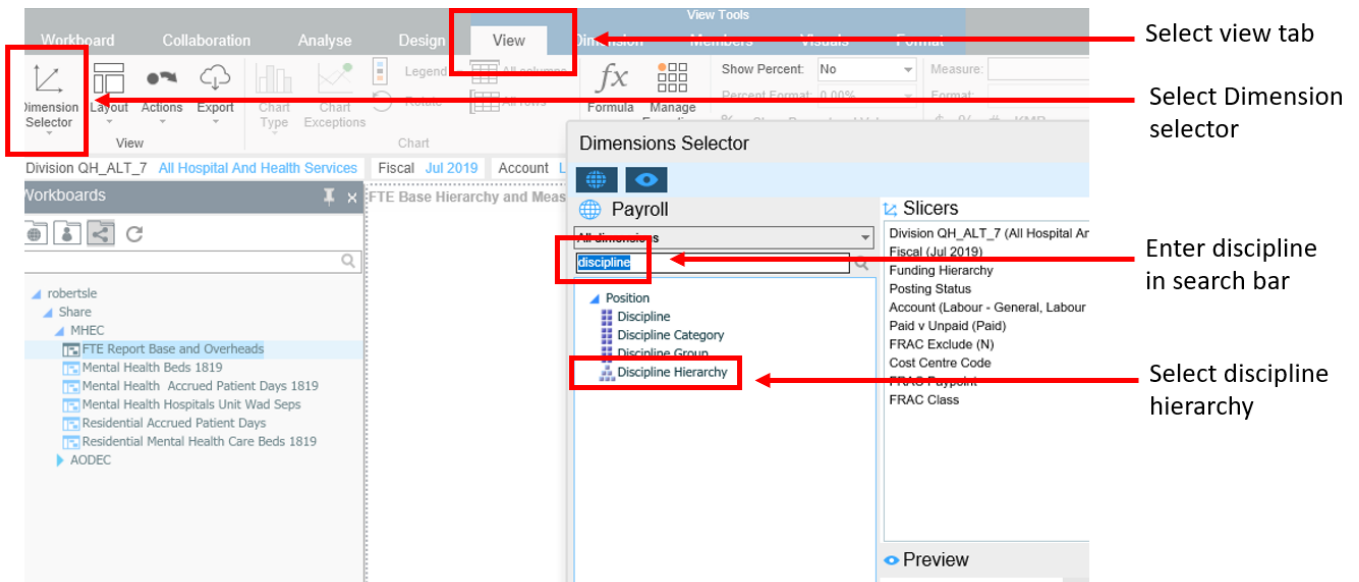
View Tools

Workboard Collaboration Analyse Design View Dimension Members Visuals Format

Select view tab

Dimension Selector Layout Actions Export Chart Type Chart Exceptions Legend Rotate All columns All rows

View Chart

fx Formula Manage Formulas Show Percent: No Percent Format: 0.00% Measure: Format:

Select Dimension selector

Division QH_ALT_7 All Hospital And Health Services Fiscal Jul 2019 Account L

Workboards

FTE Base Hierarchy and Meas

robertsle
Share
MHEC
FTE Report Base and Overheads
Mental Health Beds 1819
Mental Health Accrued Patient Days 1819
Mental Health Hospitals Unit Wad Seps
Residential Accrued Patient Days
Residential Mental Health Care Beds 1819
AODEC

Dimensions Selector

Payroll

All dimensions

discipline

Position
Discipline
Discipline Category
Discipline Group
Discipline Hierarchy

Slicers

Division QH_ALT_7 (All Hospital An
Fiscal (Jul 2019)
Funding Hierarchy
Posting Status
Account (Labour - General, Labour
Paid v Unpaid (Paid)
FRAC Exclude (N)
Cost Centre Code
FRAC Paypoint
FRAC Class

Preview

Enter discipline in search bar

Select discipline hierarchy